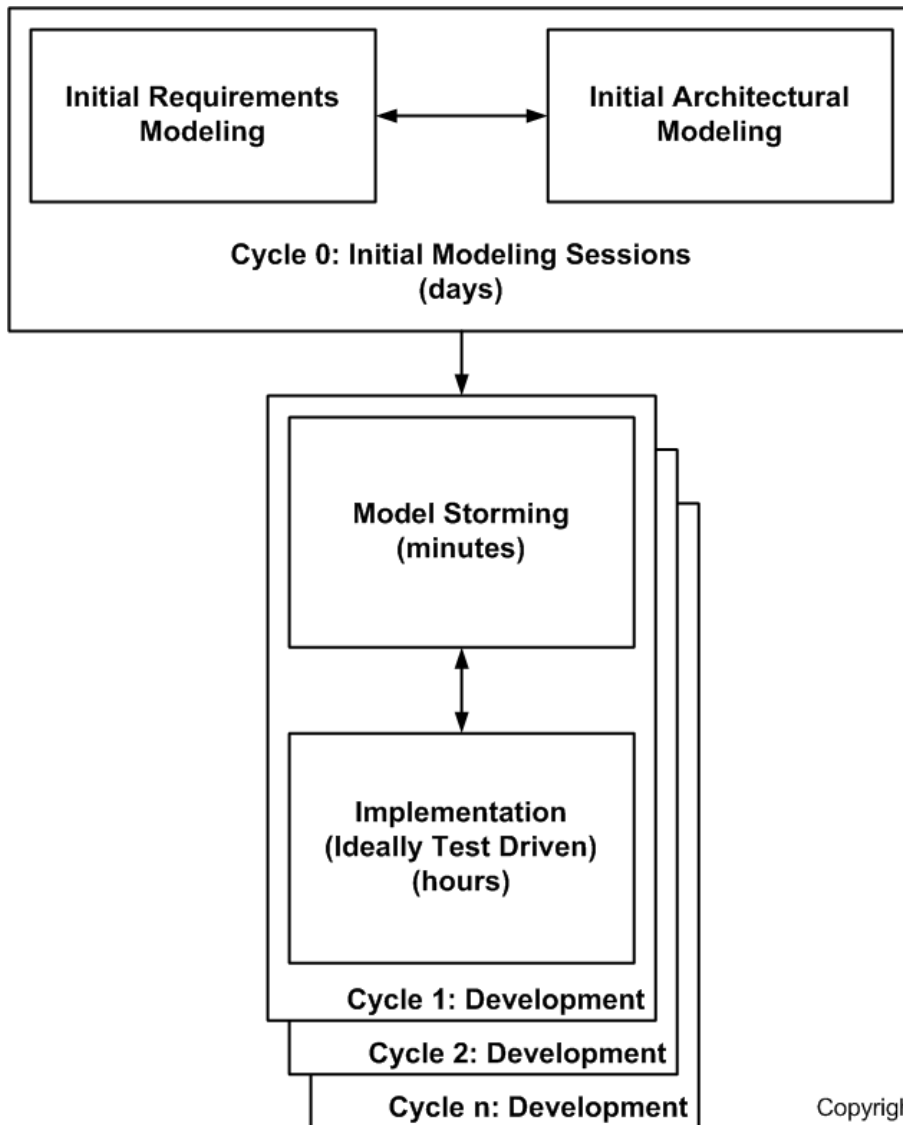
Initial Requirements Modeling

Initial Architectural Modeling

Cycle 0: Initial Modeling Sessions (days)

Model Storming (minutes)

Implementation (Ideally Test Driven) (hours)

Cycle 1: Development

Cycle 2: Development

Cycle n: Development

Copyrigl